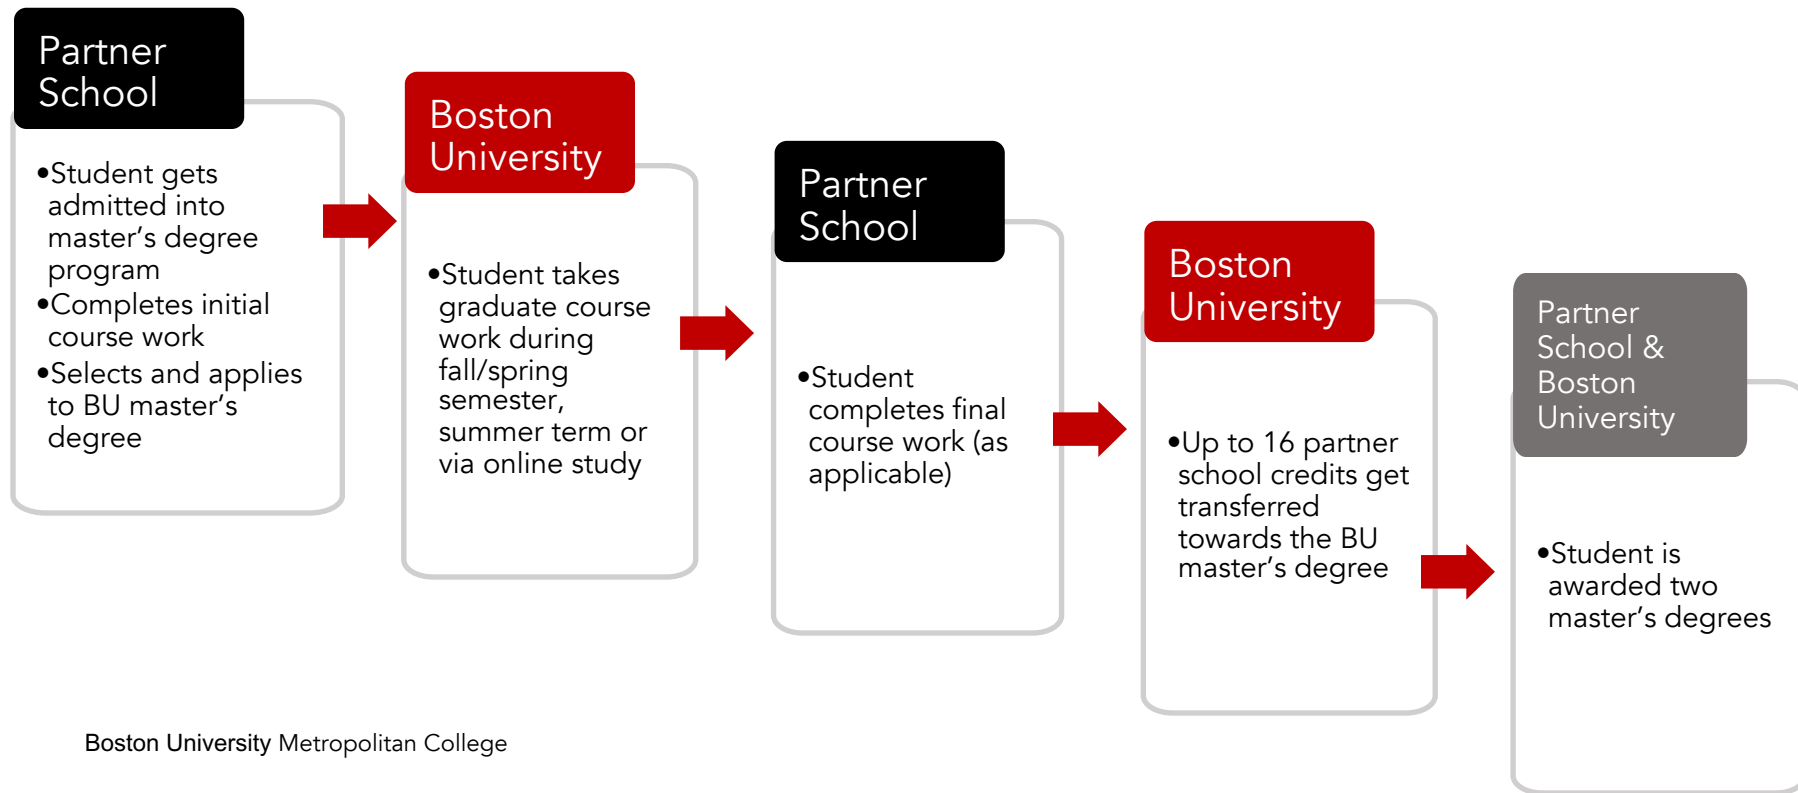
Partner School

•Student gets admitted into master's degree program
•Completes initial course work
•Selects and applies to BU master's degree

Boston University

•Student takes graduate course work during fall/spring semester, summer term or via online study

Partner School

•Student completes final course work (as applicable)

Boston University

•Up to 16 partner school credits get transferred towards the BU master's degree

Partner School & Boston University

•Student is awarded two master's degrees

Boston University Metropolitan College